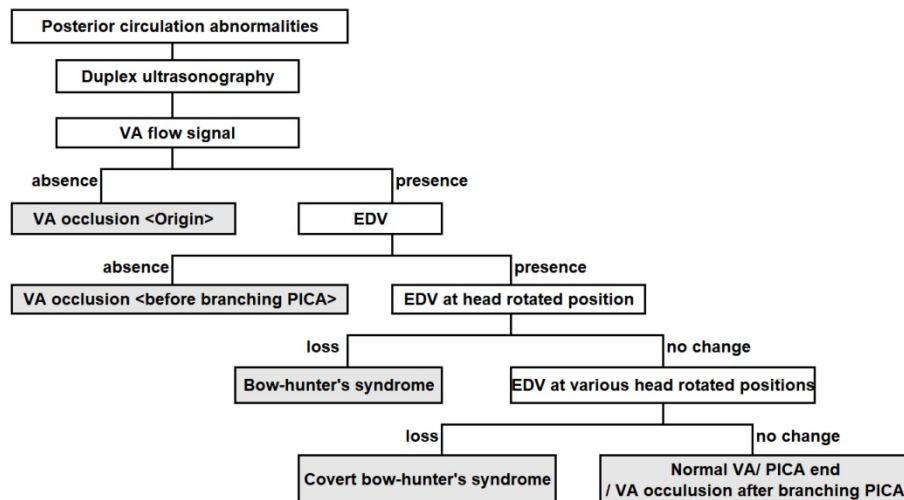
Posterior circulation abnormalities

Duplex ultrasonography

VA flow signal

absence

presence

VA occlusion <Origin>

EDV

absence

presence

VA occlusion <before branching PICA>

EDV at head rotated position

loss

no change

Bow-hunter's syndrome

EDV at various head rotated positions

loss

no change

Covert bow-hunter's syndrome

Normal VA/ PICA end / VA occulusion after branching PICA